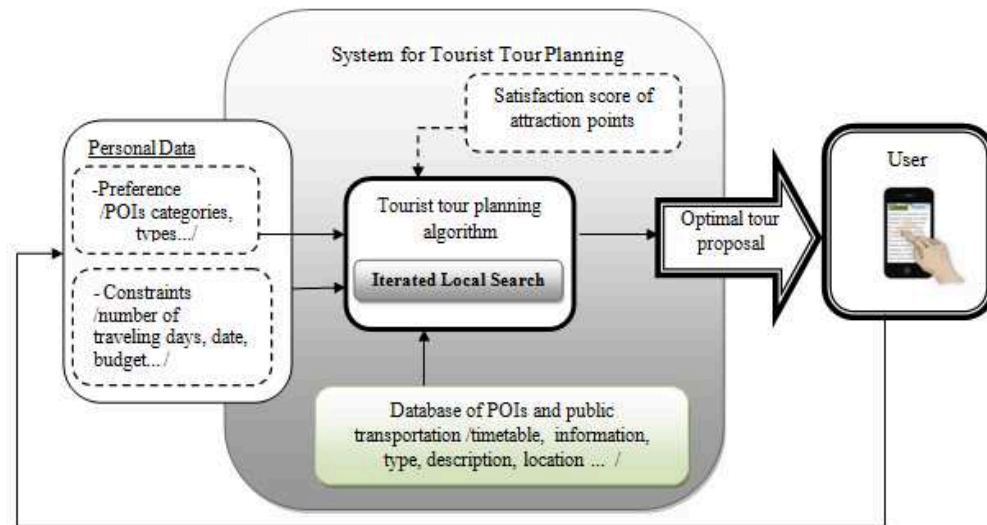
System for Tourist Tour Planning

Satisfaction score of attraction points

Personal Data

-Preference /POIs categories, types.../

- Constraints /number of traveling days, date, budget.../

Tourist tour planning algorithm

Iterated Local Search

Optimal tour proposal

User

Database of POIs and public transportation /timetable, information, type, description, location ... /